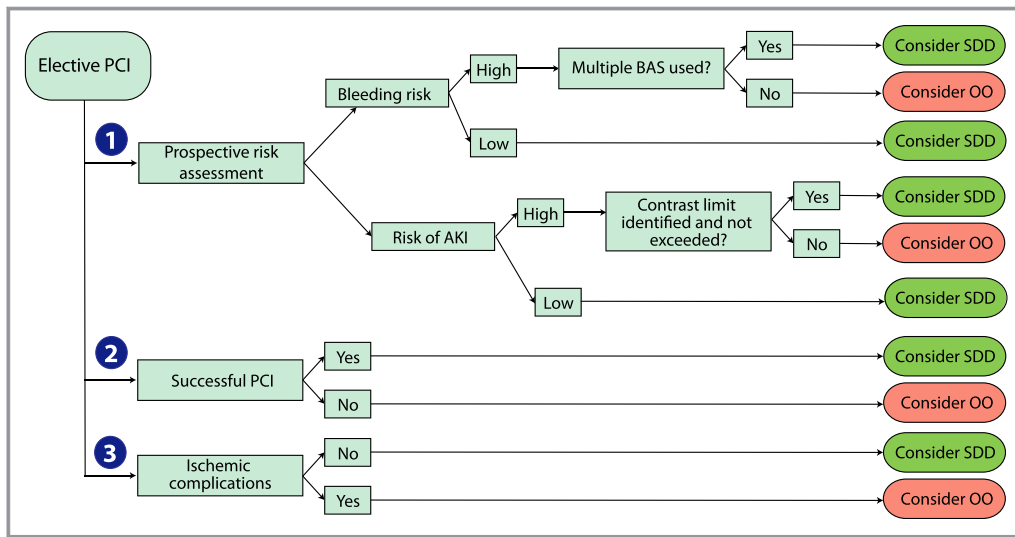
Elective PCI

1

Prospective risk assessment

Bleeding risk

High

Multiple BAS used?

Yes

Consider SDD

No

Consider OO

Low

Consider SDD

Risk of AKI

High

Contrast limit identified and not exceeded?

Yes

Consider SDD

No

Consider OO

Low

Consider SDD

2

Successful PCI

Yes

Consider SDD

No

Consider OO

3

Ischemic complications

No

Consider SDD

Yes

Consider OO